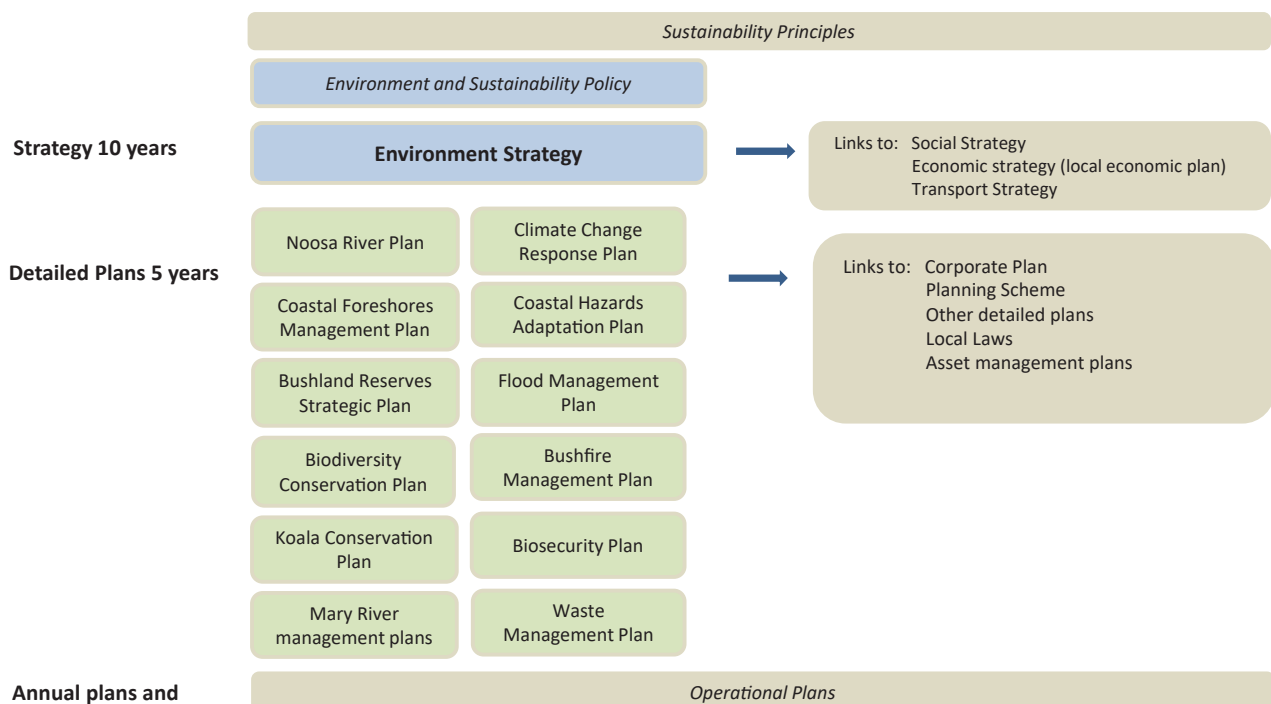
Sustainability Principles

Environment and Sustainability Policy

Strategy 10 years

Environment Strategy

Links to: Social Strategy
Economic strategy (local economic plan)
Transport Strategy

Detailed Plans 5 years

Noosa River Plan

Climate Change Response Plan

Coastal Foreshores Management Plan

Coastal Hazards Adaptation Plan

Bushland Reserves Strategic Plan

Flood Management Plan

Biodiversity Conservation Plan

Bushfire Management Plan

Koala Conservation Plan

Biosecurity Plan

Mary River management plans

Waste Management Plan

Links to: Corporate Plan
Planning Scheme
Other detailed plans
Local Laws
Asset management plans

Annual plans and

Operational Plans